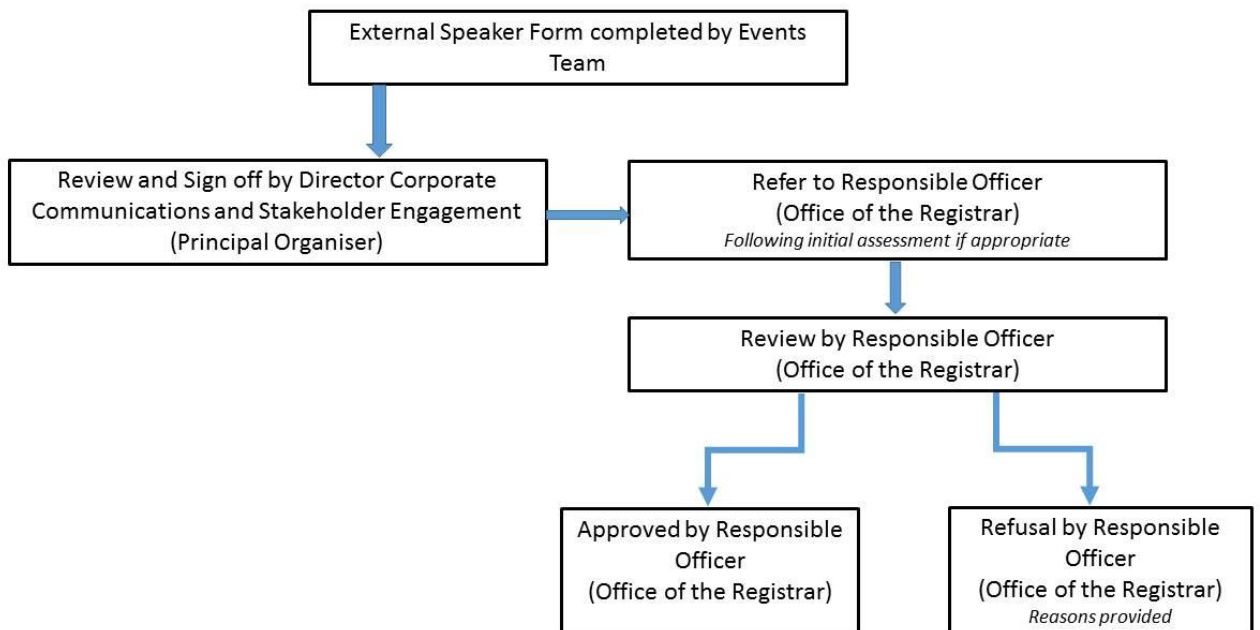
External Speaker Form completed by Events Team

Review and Sign off by Director Corporate Communications and Stakeholder Engagement (Principal Organiser)

Refer to Responsible Officer (Office of the Registrar)
*Following initial assessment if appropriate*

Review by Responsible Officer (Office of the Registrar)

Approved by Responsible Officer (Office of the Registrar)

Refusal by Responsible Officer (Office of the Registrar)
*Reasons provided*